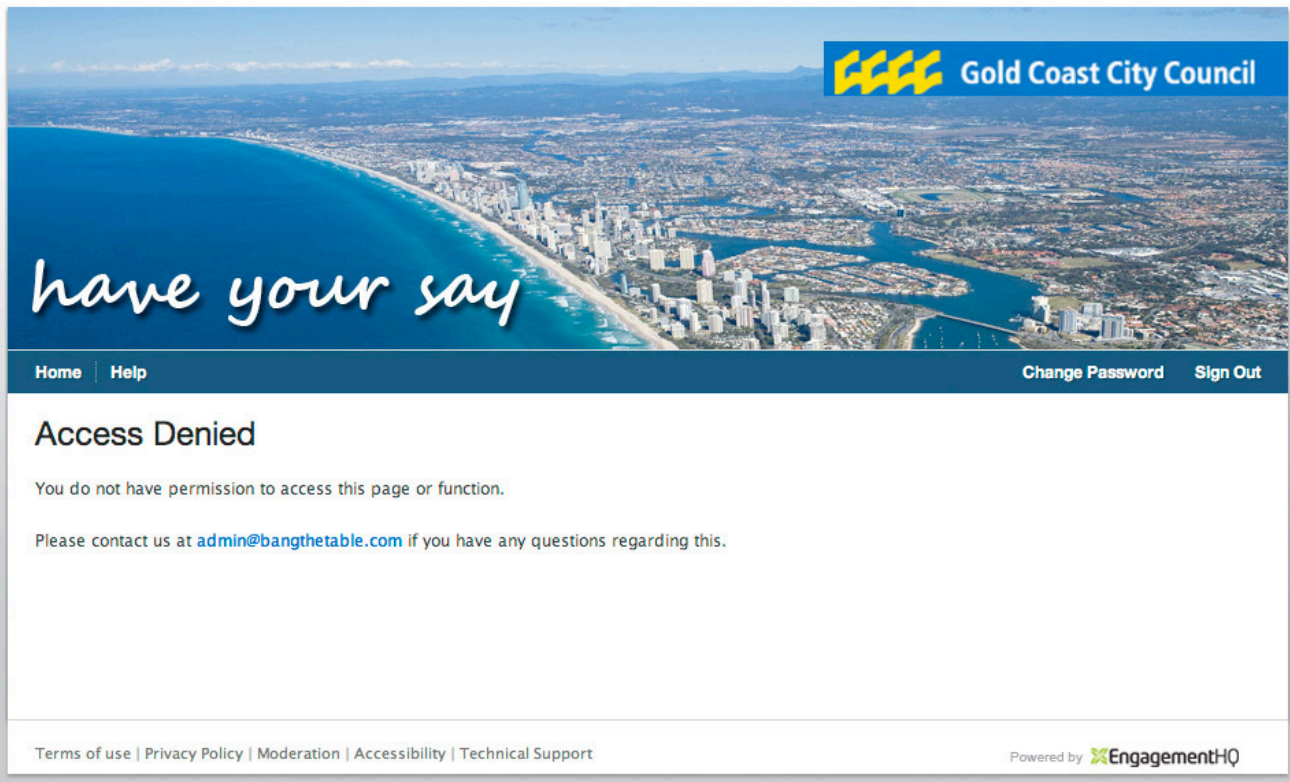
Gold Coast City Council

have your say

Home Help

Change Password Sign Out

Access Denied

You do not have permission to access this page or function.

Please contact us at admin@bangthetable.com if you have any questions regarding this.

Terms of use | Privacy Policy | Moderation | Accessibility | Technical Support

Powered by EngagementHQ